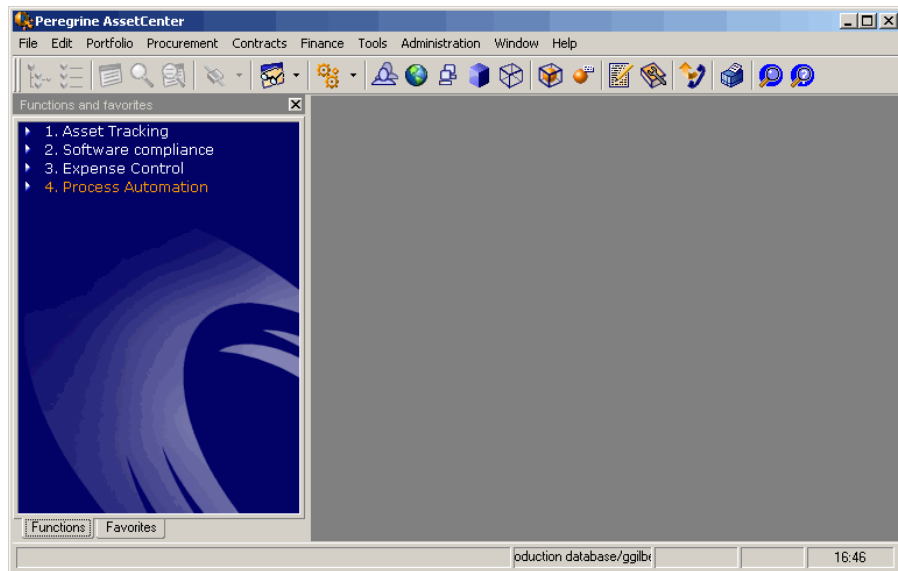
Peregrine AssetCenter

File Edit Portfolio Procurement Contracts Finance Tools Administration Window Help

Functions and favorites

1. Asset Tracking
2. Software compliance
3. Expense Control
4. Process Automation

Functions Favorites

oduction database/ggilbe

16:46